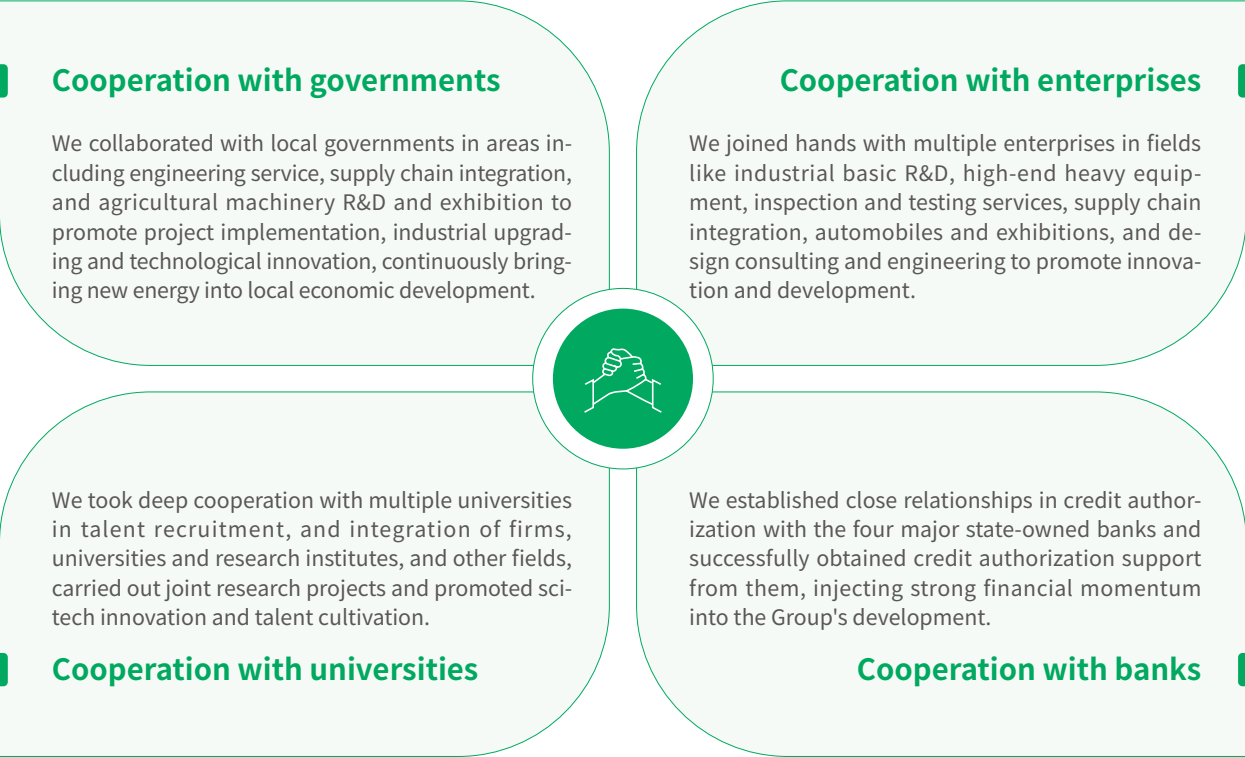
Cooperation with governments

We collaborated with local governments in areas including engineering service, supply chain integration, and agricultural machinery R&D and exhibition to promote project implementation, industrial upgrading and technological innovation, continuously bringing new energy into local economic development.

Cooperation with enterprises

We joined hands with multiple enterprises in fields like industrial basic R&D, high-end heavy equipment, inspection and testing services, supply chain integration, automobiles and exhibitions, and design consulting and engineering to promote innovation and development.

We took deep cooperation with multiple universities in talent recruitment, and integration of firms, universities and research institutes, and other fields, carried out joint research projects and promoted sci-tech innovation and talent cultivation.

Cooperation with universities

We established close relationships in credit authorization with the four major state-owned banks and successfully obtained credit authorization support from them, injecting strong financial momentum into the Group's development.

Cooperation with banks